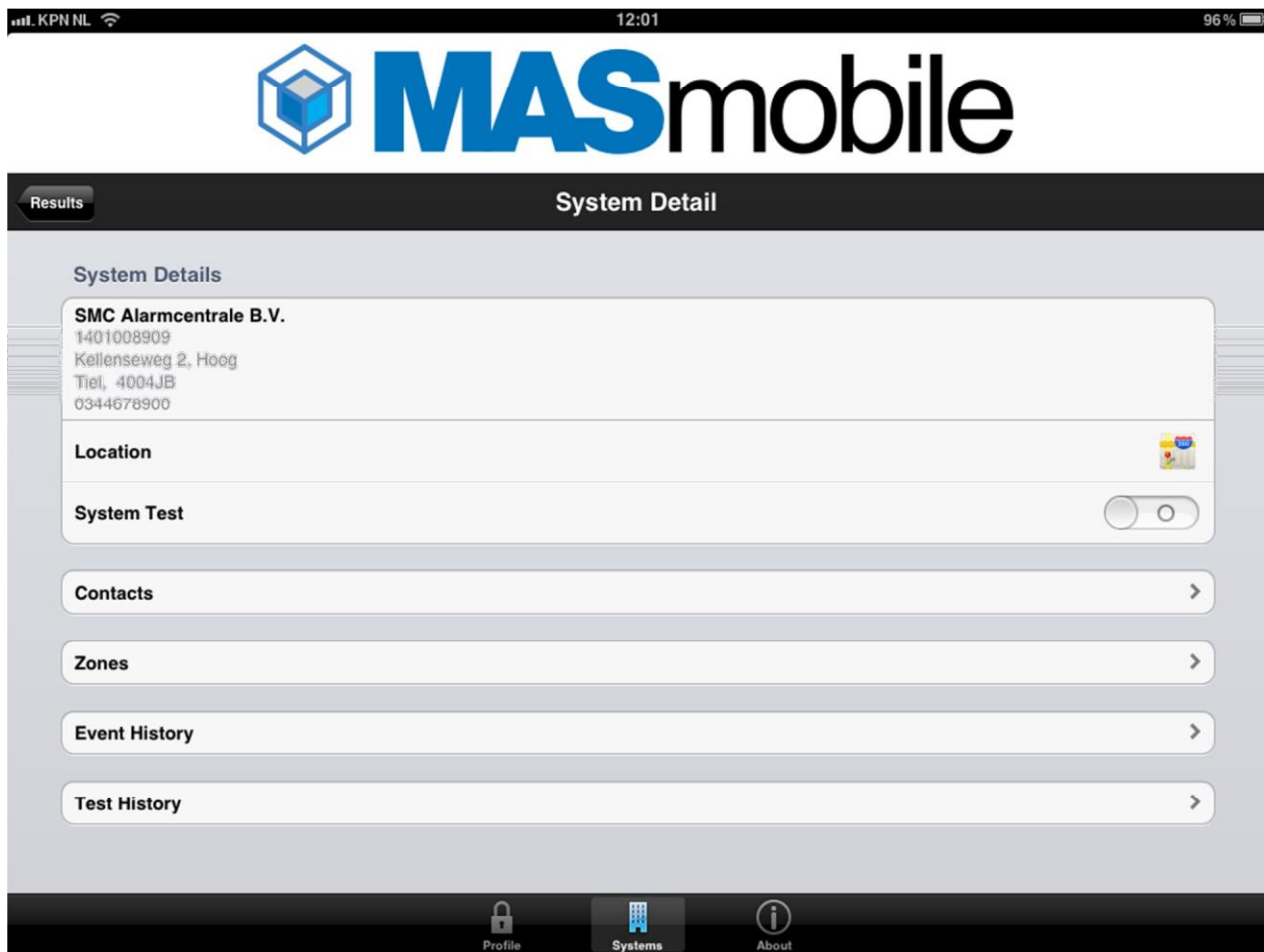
KPN NL 12:01 96%

MASmobile

Results

System Detail

System Details

SMC Alarmcentrale B.V.
1401008909
Kellenseweg 2, Hoog
Tiel, 4004JB
0344678900

Location

System Test

Contacts

Zones

Event History

Test History

Profile Systems About